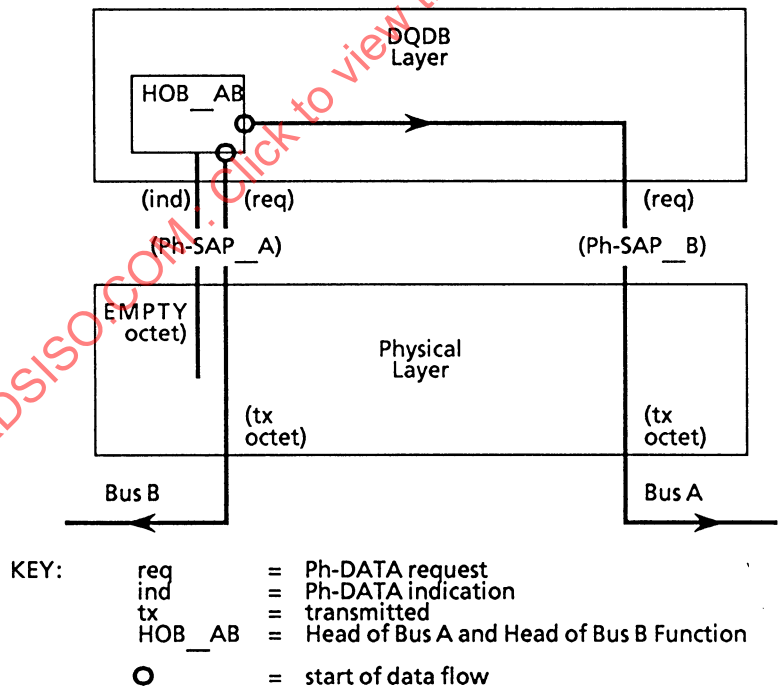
DQDB Layer

HOB_AB

(ind)

(req)

(req)

(Ph-SAP_A)

(Ph-SAP_B)

EMPTY octet)

Physical Layer

(tx octet)

(tx octet)

Bus B

Bus A

KEY:

| | | |
|---|---|---|
| req | = | Ph-DATA request |
| ind | = | Ph-DATA indication |
| tx | = | transmitted |
| HOB_AB | = | Head of Bus A and Head of Bus B Function |
| O | = | start of data flow |

DSISO.COM. Click to view t